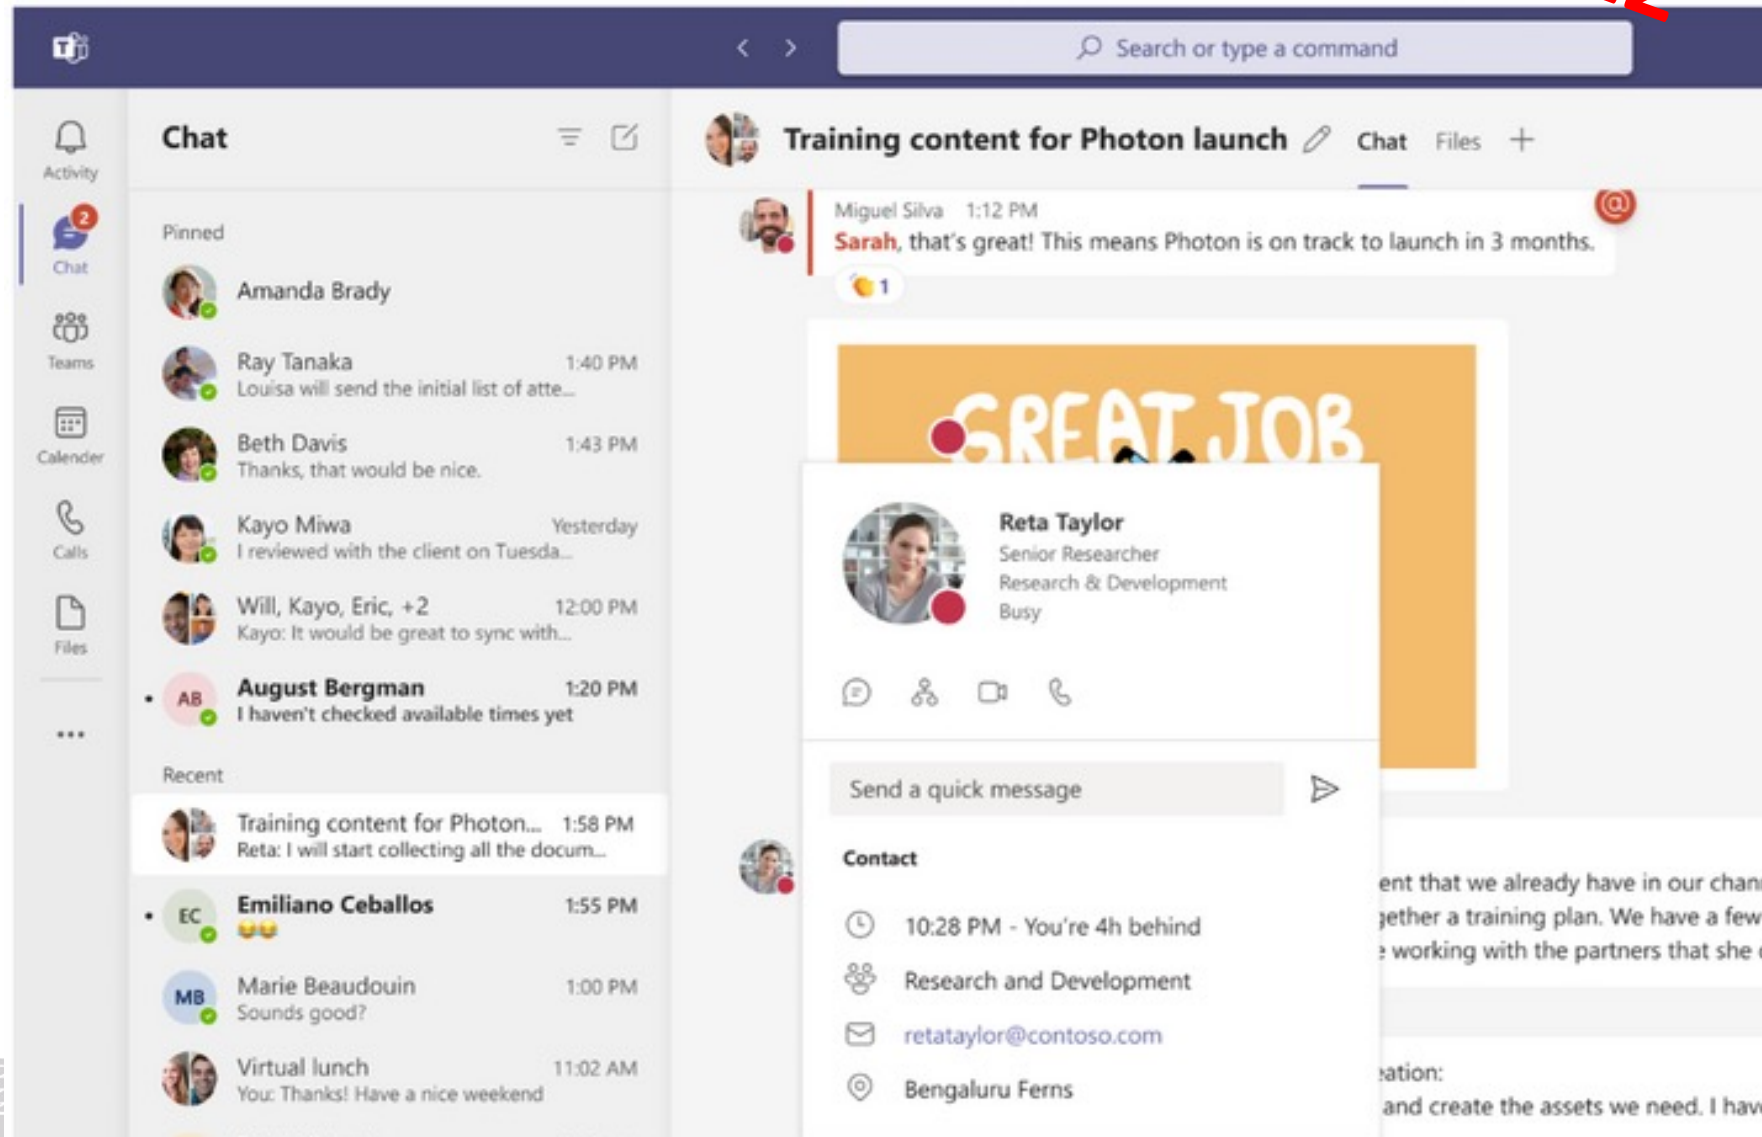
Search or type a command

Activity
2
Chat
Teams
Calender
Calls
Files
...

Chat

Pinned

Amanda Brady

Ray Tanaka 1:40 PM
Louisa will send the initial list of atte...

Beth Davis 1:43 PM
Thanks, that would be nice.

Kayo Miwa Yesterday
I reviewed with the client on Tuesda...

Will, Kayo, Eric, +2 12:00 PM
Kayo: It would be great to sync with...

AB August Bergman 1:20 PM
I haven't checked available times yet

Recent

Training content for Photon... 1:58 PM
Reta: I will start collecting all the docum...

EC Emiliano Ceballos 1:55 PM

MB Marie Beaudouin 1:00 PM
Sounds good?

Virtual lunch 11:02 AM
You: Thanks! Have a nice weekend

Training content for Photon launch Chat Files +

Miguel Silva 1:12 PM
Sarah, that's great! This means Photon is on track to launch in 3 months.
1

GREAT JOB

Reta Taylor
Senior Researcher
Research & Development
Busy

Send a quick message

Contact

10:28 PM - You're 4h behind

Research and Development

retataylor@contoso.com

Bengaluru Ferns

ent that we already have in our chan
gether a training plan. We have a few
working with the partners that she

ation:
and create the assets we need. I hav